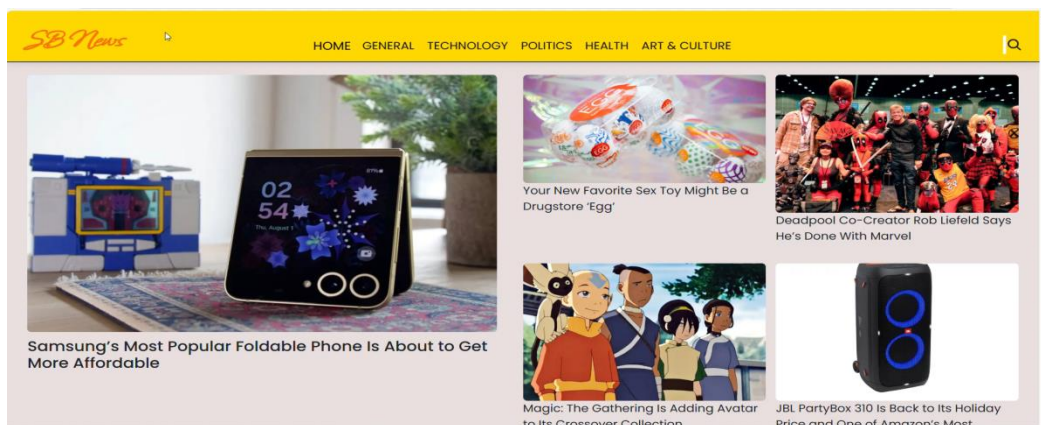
SB News

HOME GENERAL TECHNOLOGY POLITICS HEALTH ART & CULTURE

02
54
Thu, August 1

Samsung's Most Popular Foldable Phone Is About to Get More Affordable

Your New Favorite Sex Toy Might Be a Drugstore 'Egg'

Deadpool Co-Creator Rob Liefeld Says He's Done With Marvel

Magic: The Gathering Is Adding Avatar to Its Crossover Collection

JBL PartyBox 310 Is Back to Its Holiday Price and One of Amazon's Most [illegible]